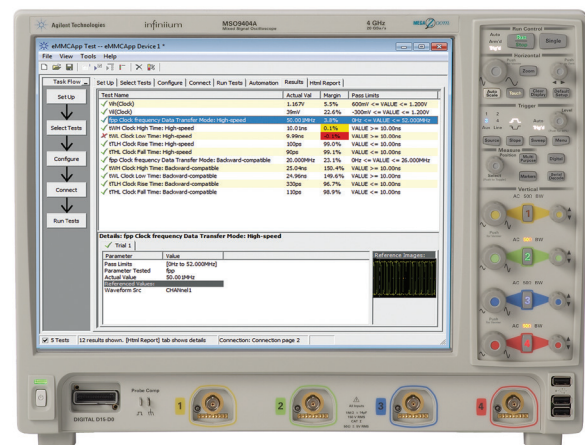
Agilent Technologies infiniium MSO9404A Mixed Signal Oscilloscope 4 GHz 20 GSa/s

eMMCApp Test -- eMMCApp Device 1 *

File View Tools Help

Task Flow

Set Up

Select Tests

Configure

Connect

Run Tests

Set Up | Select Tests | Configure | Connect | Run Tests | Automation | Results | Html Report

| Test Name | Actual Val | Margin | Pass Limits |
|---|---|---|---|
| Vih(Clock) | 1.167V | 5.5% | 600mV <= VALUE <= 1.200V |
| Vil(Clock) | 39mV | 22.6% | -300mV <= VALUE <= 500.0mV |
| fpp Clock Frequency Data Transfer Mode: High-speed | 50.00MHz | 3.8% | 0Hz <= VALUE <= 52.000MHz |
| tWH Clock High Time: High-speed | 10.01ns | 0.1% | VALUE >= 10.00ns |
| tWL Clock Low Time: High-speed | 9.99ns | -0.1% | VALUE >= 10.00ns |
| tTLH Clock Rise Time: High-speed | 100ps | 99.0% | VALUE <= 10.00ns |
| tTHL Clock Fall Time: High-speed | 90ps | 99.1% | VALUE <= 10.00ns |
| fpp Clock Frequency Data Transfer Mode: Backward-compatible | 20.000MHz | 23.1% | 0Hz <= VALUE <= 26.000MHz |
| tWH Clock High Time: Backward-compatible | 25.04ns | 150.4% | VALUE >= 10.00ns |
| tWL Clock Low Time: Backward-compatible | 24.96ns | 149.6% | VALUE >= 10.00ns |
| tTLH Clock Rise Time: Backward-compatible | 330ps | 96.7% | VALUE <= 10.00ns |
| tTHL Clock Fall Time: Backward-compatible | 110ps | 98.9% | VALUE <= 10.00ns |

Details: fpp Clock frequency Data Transfer Mode: High-speed

Trial 1

| Parameter | Value |
|---|---|
| Pass Limits | [0Hz to $2.000MHz] |
| Parameter Tested | fpp |
| Actual Value | 50.00MHz |
| Referenced Values: | |
| Waveform Src | CHANnel1 |

Reference Images:

5 Tests | 12 results shown. [Html Report] tab shows details | Connection: Connection page 2

Run Control Single Horizontal Zoom Trigger Measure Vertical

DIGITAL D15-D0 Probe Comp 1 2 3 4